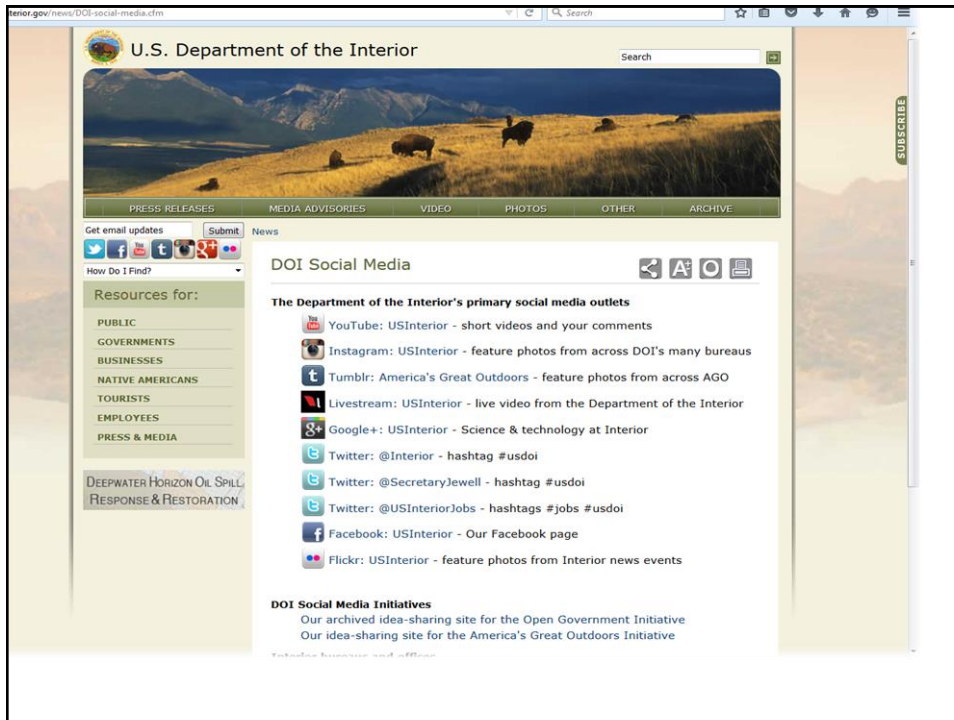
terior.gov/news/DOI-social-media.cfm

Search

U.S. Department of the Interior

Search

SUBSCRIBE

PRESS RELEASES MEDIA ADVISORIES VIDEO PHOTOS OTHER ARCHIVE

Get email updates Submit

News

How Do I Find?

Resources for:

PUBLIC
GOVERNMENTS
BUSINESSES
NATIVE AMERICANS
TOURISTS
EMPLOYEES
PRESS & MEDIA

DEEPWATER HORIZON OIL SPILL RESPONSE & RESTORATION

DOI Social Media

The Department of the Interior's primary social media outlets

YouTube: USInterior - short videos and your comments

Instagram: USInterior - feature photos from across DOI's many bureaus

Tumblr: America's Great Outdoors - feature photos from across AGO

Livestream: USInterior - live video from the Department of the Interior

Google+: USInterior - Science & technology at Interior

Twitter: @Interior - hashtag #usdoi

Twitter: @SecretaryJewell - hashtag #usdoi

Twitter: @USInteriorJobs - hashtags #jobs #usdoi

Facebook: USInterior - Our Facebook page

Flickr: USInterior - feature photos from Interior news events

DOI Social Media Initiatives

Our archived idea-sharing site for the Open Government Initiative

Our idea-sharing site for the America's Great Outdoors Initiative

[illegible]